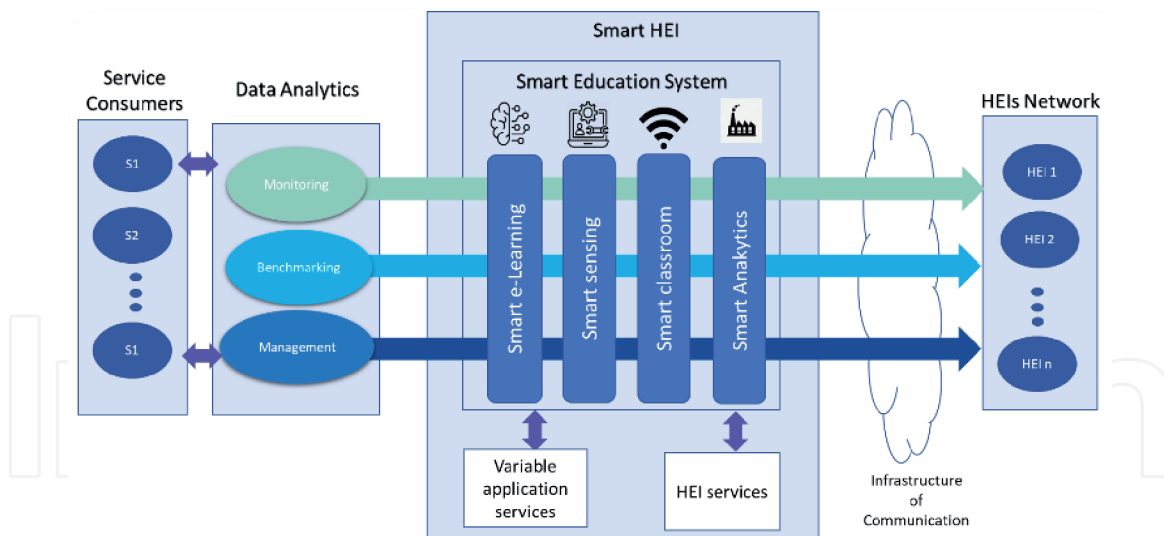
Smart HEI

Service Consumers

Data Analytics

Smart Education System

HEIs Network

S1

S2

S1

Monitoring

Benchmarking

Management

Smart e-Learning

Smart sensing

Smart classroom

Smart Anakytics

HEI 1

HEI 2

HEI n

Variable application services

HEI services

Infrastructure of Communication